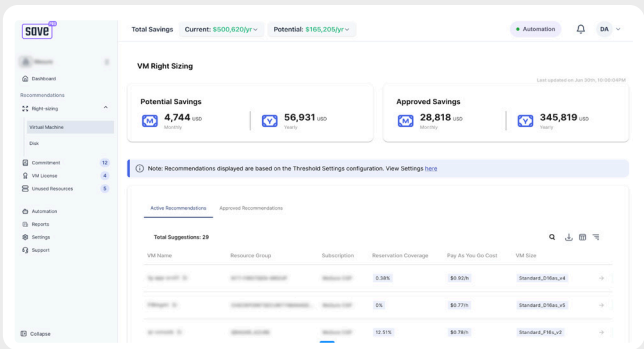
save

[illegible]

Dashboard

Recommendations

Right-sizing

Virtual Machine

Disk

Commitment 12

VM License 4

Unused Resources 5

Automation

Reports

Settings

Support

Collapse

Total Savings Current: $500,620/yr Potential: $165,205/yr

Automation

DA

VM Right Sizing

Last updated on Jan 10th, 10:00 AM

Potential Savings

M 4,744 USD Monthly

Y 56,931 USD Yearly

Approved Savings

M 28,818 USD Monthly

Y 345,819 USD Yearly

Note: Recommendations displayed are based on the Threshold Settings configuration. View Settings here

Active Recommendations Approved Recommendations

Total Suggestions: 29

| VM Name | Resource Group | Subscription | Reservation Coverage | Pay As You Go Cost | VM Size |
|---|---|---|---|---|---|
| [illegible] | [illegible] | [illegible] | 0.38% | $0.92/h | Standard_D16as_v4 |
| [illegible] | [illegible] | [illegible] | 0% | $0.77/h | Standard_D16as_v5 |
| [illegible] | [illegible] | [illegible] | 12.51% | $0.76/h | Standard_F16s_v2 |